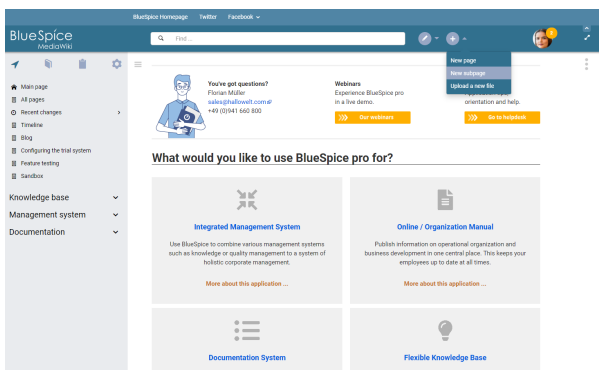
BlueSpice Homepage Twitter Facebook

BlueSpice MediaWiki

Find ...

New page
New subpage
Upload a new file

Main page
All pages
Recent changes
Timeline
Blog
Configuring the trial system
Feature testing
Sandbox

Knowledge base
Management system
Documentation

You've got questions?
Florian Müller
sales@hallowelt.com
+49 (0)941 660 800

Webinars
Experience BlueSpice pro in a live demo.
Our webinars

orientation and help.
Go to helpdesk

What would you like to use BlueSpice pro for?

Integrated Management System
Use BlueSpice to combine various management systems such as knowledge or quality management to a system of holistic corporate management.
More about this application ...

Online / Organization Manual
Publish information on operational organization and business development in one central place. This keeps your employees up to date at all times.
More about this application ...

Documentation System

Flexible Knowledge Base